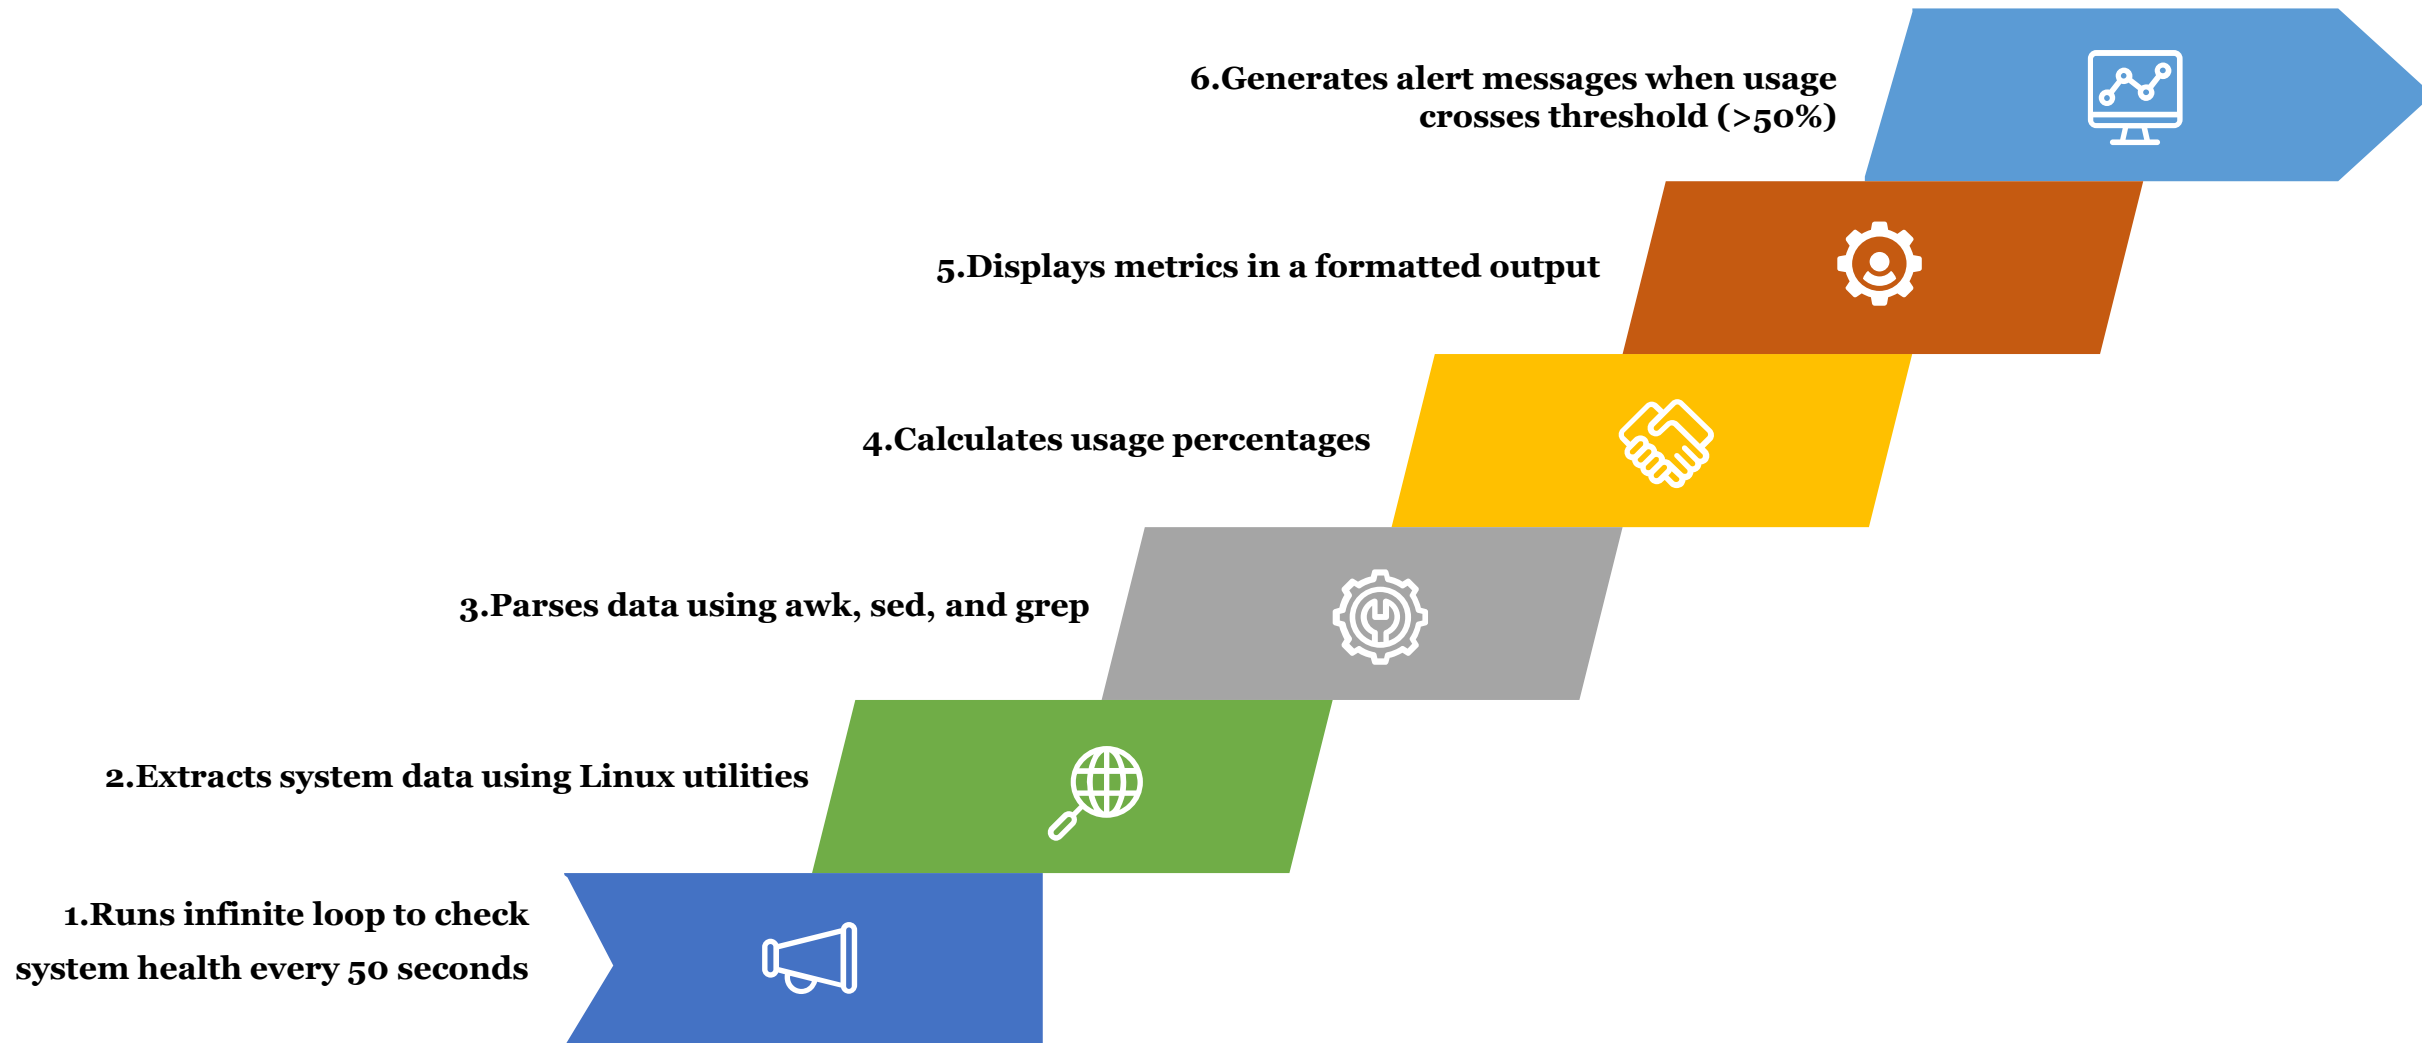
6.Generates alert messages when usage crosses threshold (>50%)

5.Displays metrics in a formatted output

4.Calculates usage percentages

3.Parses data using awk, sed, and grep

2.Extracts system data using Linux utilities

1.Runs infinite loop to check system health every 50 seconds